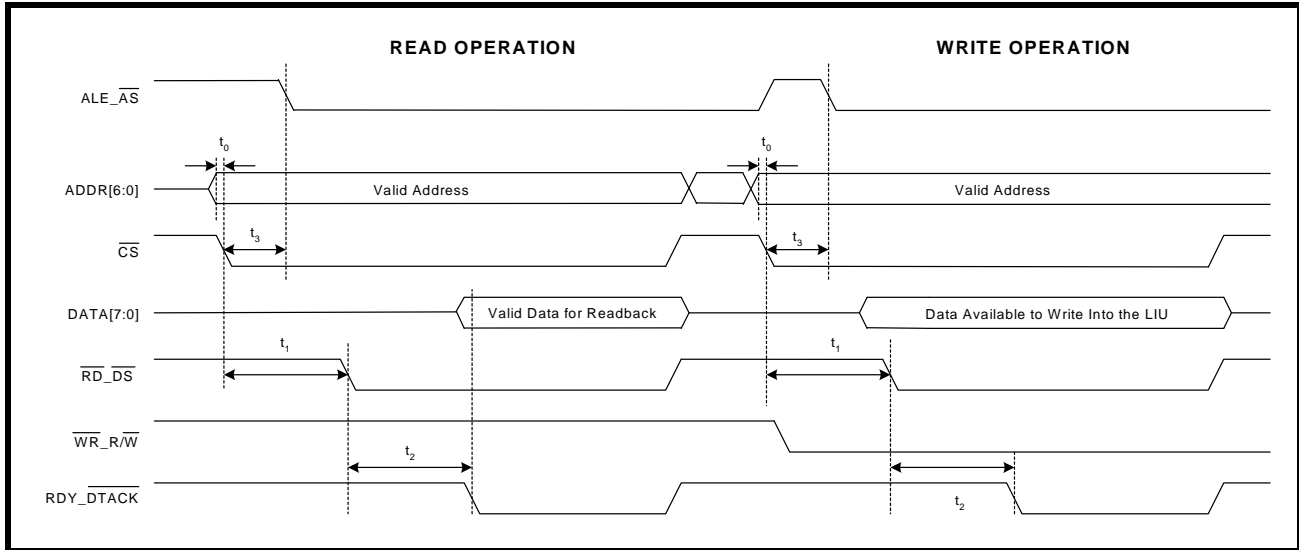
READ OPERATION

WRITE OPERATION

ALE_$\overline{AS}$

$t_0$

$t_0$

ADDR[6:0]

Valid Address

Valid Address

$\overline{CS}$

$t_3$

$t_3$

DATA[7:0]

Valid Data for Readback

Data Available to Write Into the LIU

$\overline{RD}$_$\overline{DS}$

$t_1$

$t_1$

$\overline{WR}$_R/$\overline{W}$

$t_2$

RDY_$\overline{DTACK}$

$t_2$